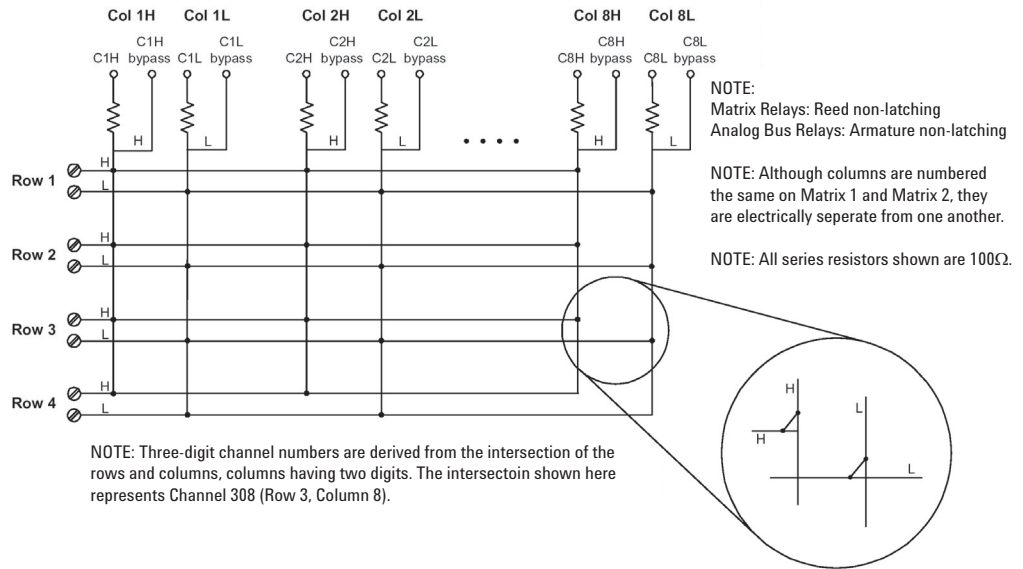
Col 1H Col 1L Col 2H Col 2L Col 8H Col 8L

C1H C1H bypass C1L C1L bypass C2H C2H bypass C2L C2L bypass C8H C8H bypass C8L C8L bypass

H L H L H L

Row 1 H L
Row 2 H L
Row 3 H L
Row 4 H L

NOTE:
Matrix Relays: Reed non-latching
Analog Bus Relays: Armature non-latching

NOTE: Although columns are numbered the same on Matrix 1 and Matrix 2, they are electrically seperate from one another.

NOTE: All series resistors shown are 100Ω.

H H L L

NOTE: Three-digit channel numbers are derived from the intersection of the rows and columns, columns having two digits. The intersectoin shown here represents Channel 308 (Row 3, Column 8).